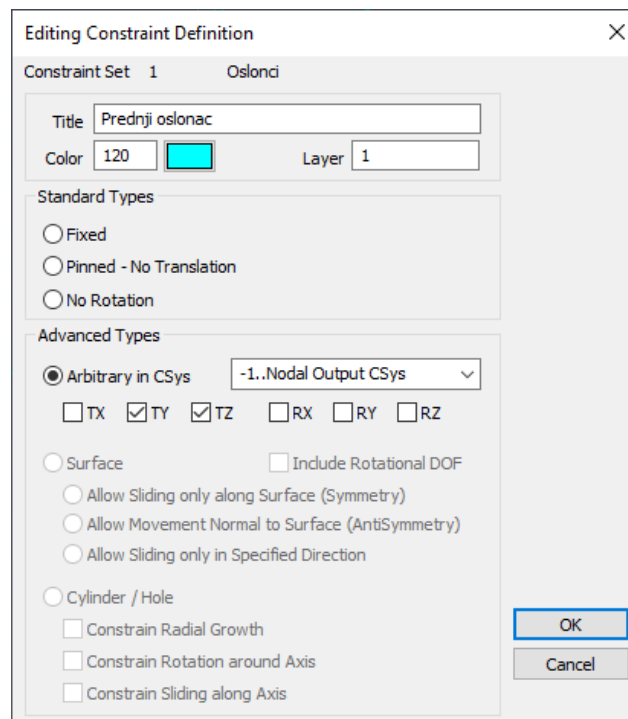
Editing Constraint Definition

Constraint Set 1 Oslonci

Title Prednji oslonac

Color 120

Layer 1

Standard Types

Fixed

Pinned - No Translation

No Rotation

Advanced Types

Arbitrary in CSys

-1..Nodal Output CSys

TX TY TZ RX RY RZ

Surface

Include Rotational DOF

Allow Sliding only along Surface (Symmetry)

Allow Movement Normal to Surface (AntiSymmetry)

Allow Sliding only in Specified Direction

Cylinder / Hole

Constrain Radial Growth

Constrain Rotation around Axis

Constrain Sliding along Axis

OK

Cancel